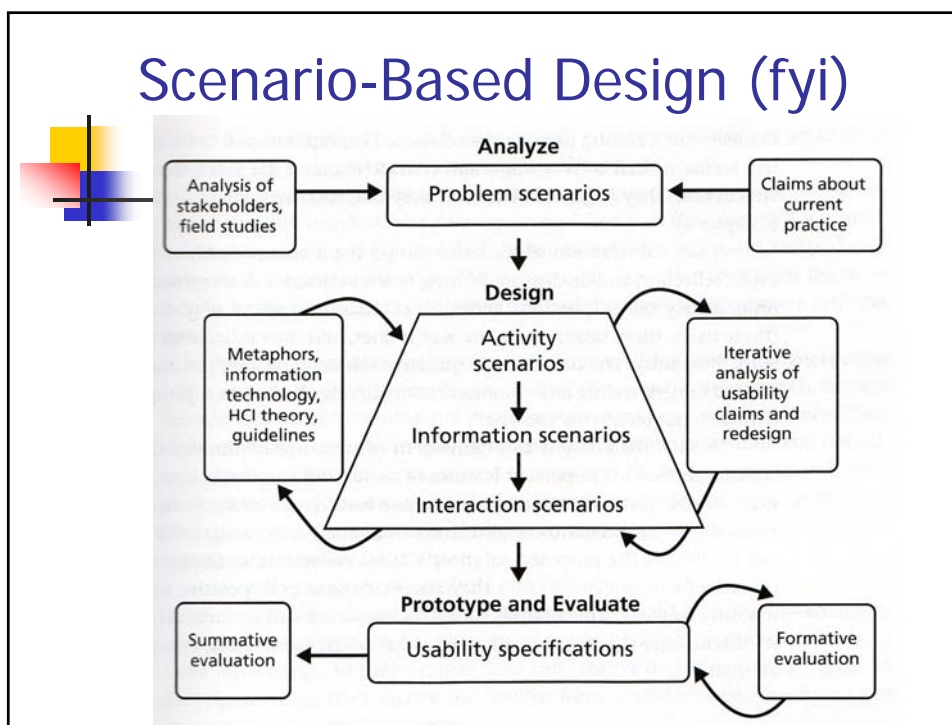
Scenario-Based Design (fyi)

Analyze

Analysis of stakeholders, field studies

Problem scenarios

Claims about current practice

Design

Metaphors, information technology, HCI theory, guidelines

Activity scenarios

Iterative analysis of usability claims and redesign

Information scenarios

Interaction scenarios

Prototype and Evaluate

Summative evaluation

Usability specifications

Formative evaluation